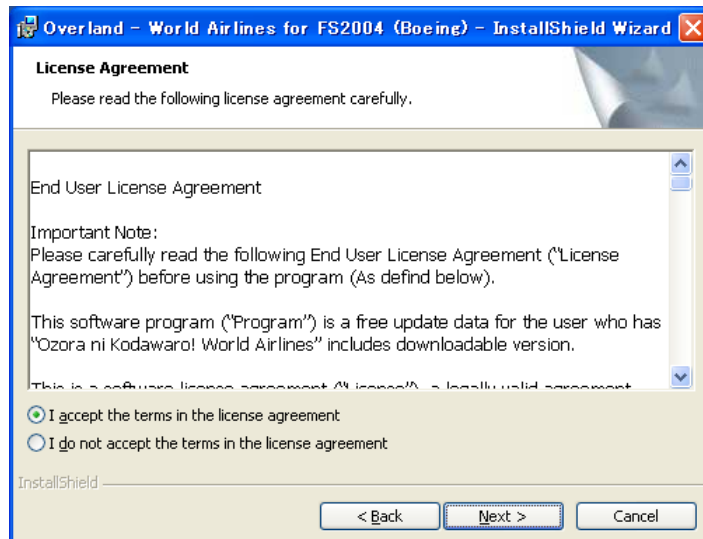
Overland - World Airlines for FS2004 (Boeing) - InstallShield Wizard

License Agreement

Please read the following license agreement carefully.

End User License Agreement

Important Note:
Please carefully read the following End User License Agreement ("License Agreement") before using the program (As defind below).

This software program ("Program") is a free update data for the user who has "Ozora ni Kodawaro! World Airlines" includes downloadable version.

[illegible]

I accept the terms in the license agreement

I do not accept the terms in the license agreement

InstallShield

< Back

Next >

Cancel